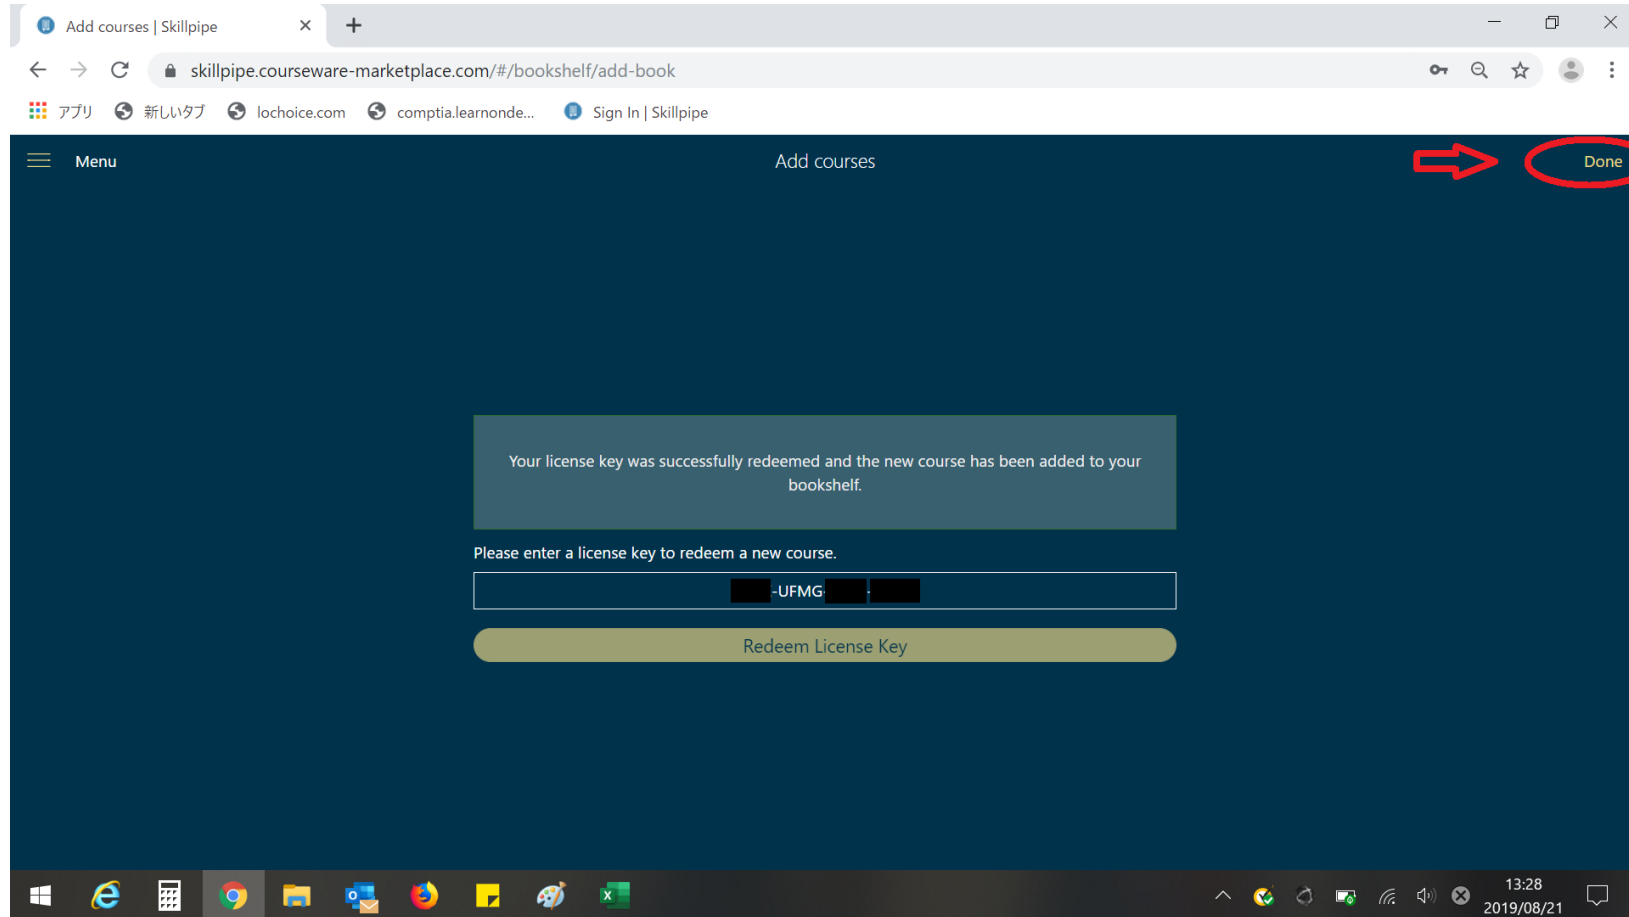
Add courses | Skillpipe

skillpipe.courseware-marketplace.com/#/bookshelf/add-book

アプリ 新しいタブ lochoice.com comptia.learnonde... Sign In | Skillpipe

Menu

Add courses

Done

Your license key was successfully redeemed and the new course has been added to your bookshelf.

Please enter a license key to redeem a new course.

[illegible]-UFMG-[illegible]-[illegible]

Redeem License Key

13:28
2019/08/21